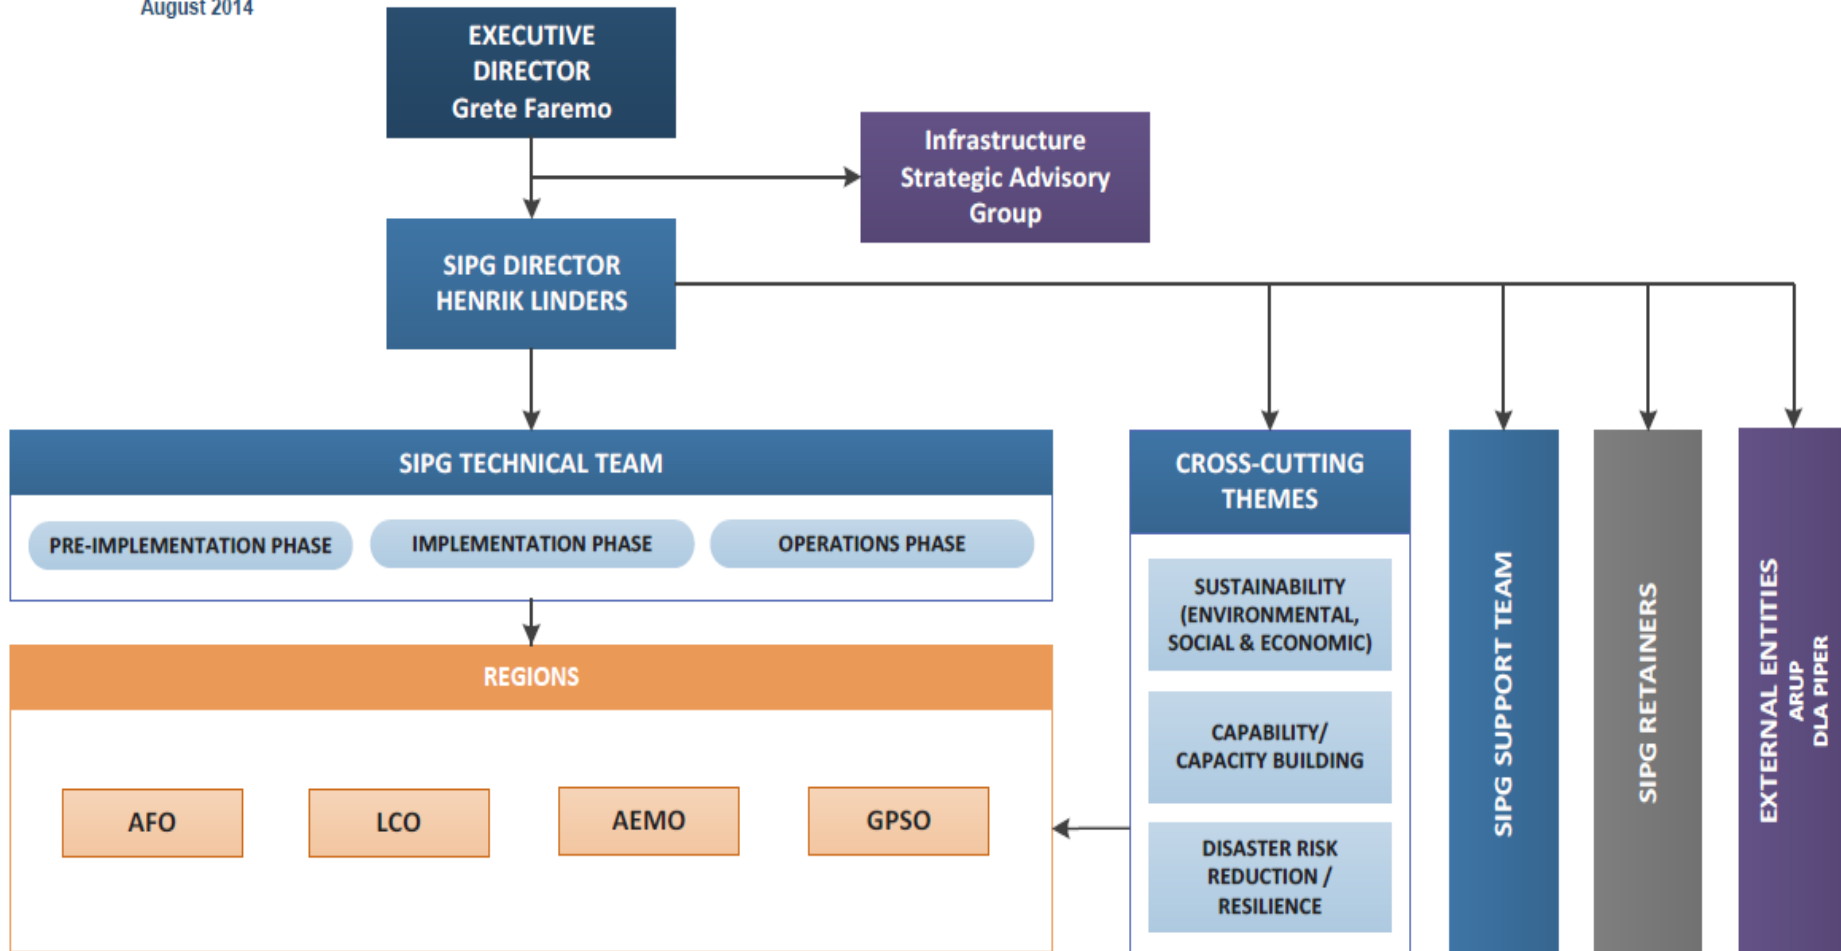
August 2014

EXECUTIVE DIRECTOR
Grete Faremo

Infrastructure Strategic Advisory Group

SIPG DIRECTOR
HENRIK LINDERS

SIPG TECHNICAL TEAM

PRE-IMPLEMENTATION PHASE

IMPLEMENTATION PHASE

OPERATIONS PHASE

REGIONS

AFO

LCO

AEMO

GPSO

CROSS-CUTTING THEMES

SUSTAINABILITY (ENVIRONMENTAL, SOCIAL & ECONOMIC)

CAPABILITY/ CAPACITY BUILDING

DISASTER RISK REDUCTION / RESILIENCE

SIPG SUPPORT TEAM

SIPG RETAINERS

EXTERNAL ENTITIES
ARUP
DLA PIPER